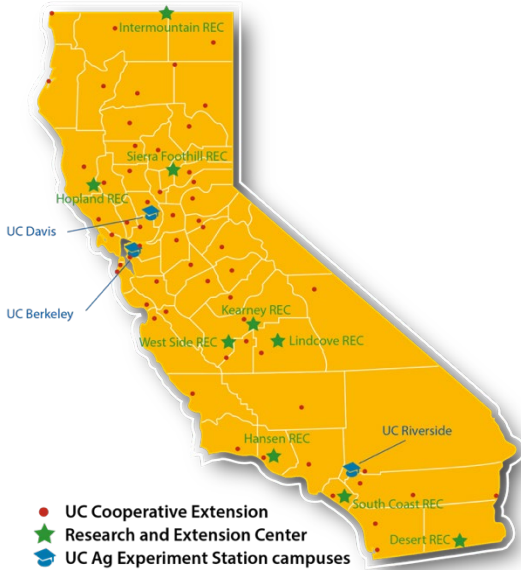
Intermountain REC

Sierra Foothill REC

Hopland REC

UC Davis

UC Berkeley

Kearney REC

West Side REC

Lindcove REC

UC Riverside

Hansen REC

South Coast REC

Desert REC

UC Cooperative Extension
Research and Extension Center
UC Ag Experiment Station campuses